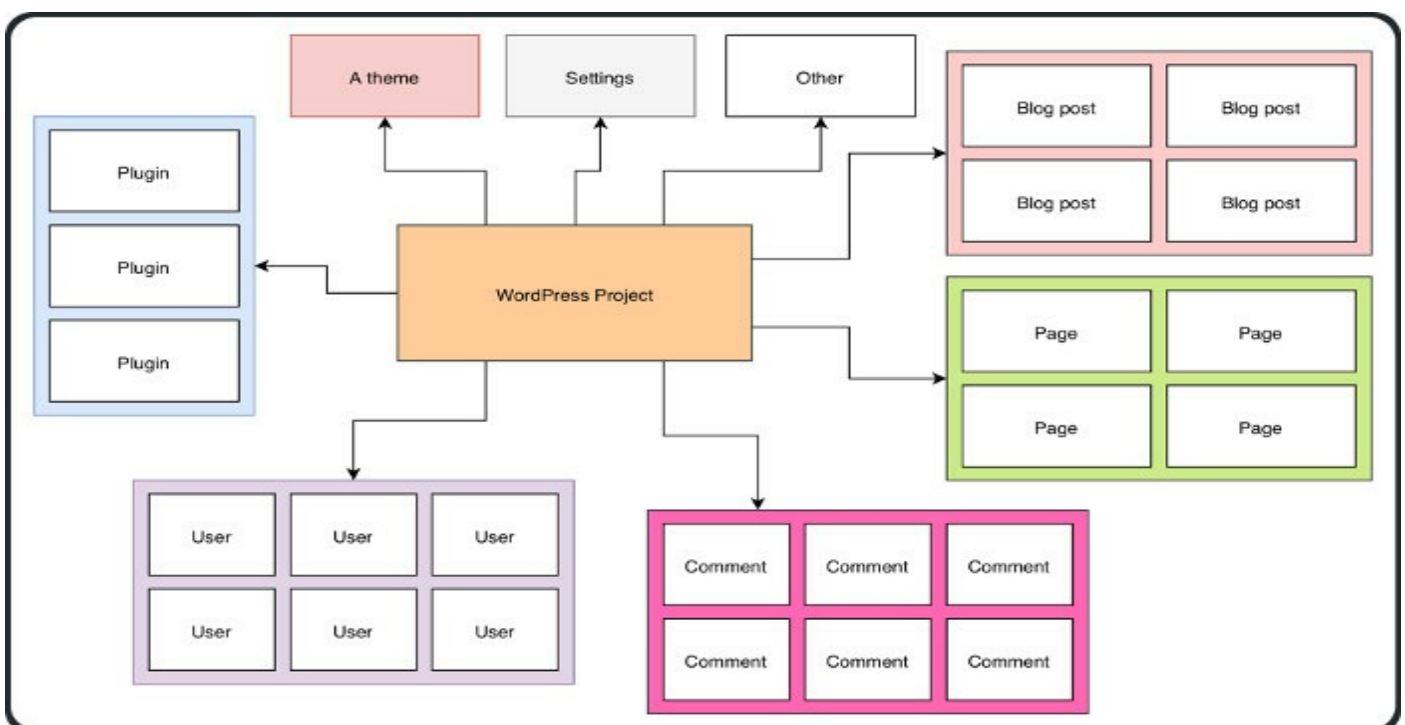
A theme

Settings

Other

Plugin

Plugin

Plugin

Blog post

Blog post

Blog post

Blog post

WordPress Project

Page

Page

Page

Page

User

User

User

User

User

User

Comment

Comment

Comment

Comment

Comment

Comment